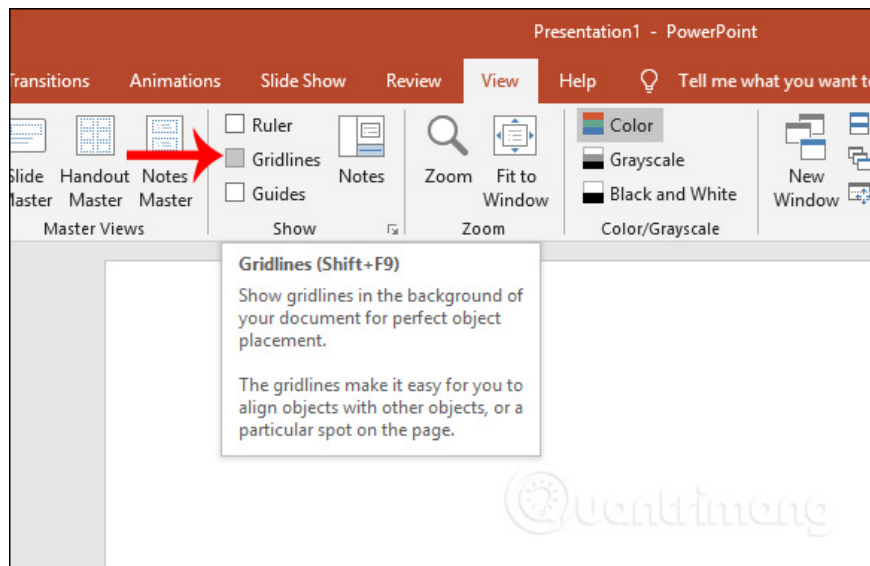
Presentation1 - PowerPoint

ransitions Animations Slide Show Review View Help Tell me what you want t

lide Master Handout Master Notes Master
Master Views

Ruler
Gridlines
Guides
Notes
Show

Zoom Fit to Window
Zoom

Color
Grayscale
Black and White
Color/Grayscale

New Window

Gridlines (Shift+F9)

Show gridlines in the background of your document for perfect object placement.

The gridlines make it easy for you to align objects with other objects, or a particular spot on the page.

uantrimang